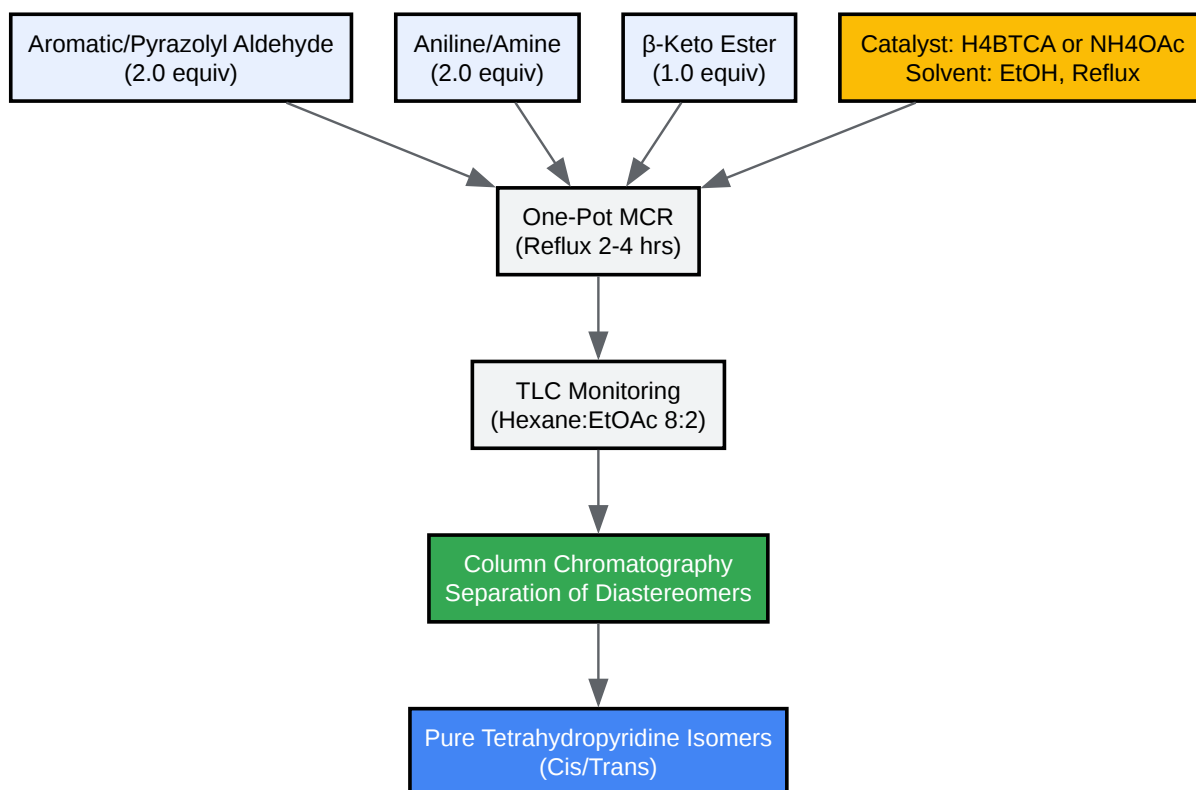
Aromatic/Pyrazolyl Aldehyde
(2.0 equiv)

Aniline/Amine
(2.0 equiv)

β-Keto Ester
(1.0 equiv)

Catalyst: H4BTCA or NH4OAc
Solvent: EtOH, Reflux

One-Pot MCR
(Reflux 2-4 hrs)

TLC Monitoring
(Hexane:EtOAc 8:2)

Column Chromatography
Separation of Diastereomers

Pure Tetrahydropyridine Isomers
(Cis/Trans)